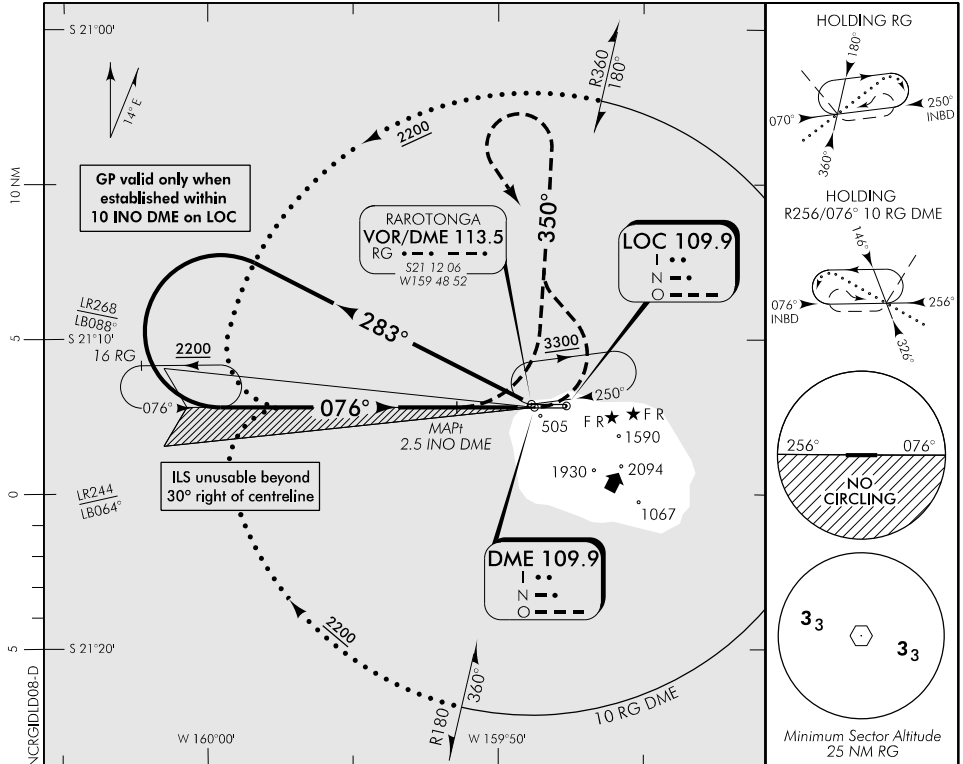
S 21°00'

14° E

10 NM

5

0

5

GP valid only when established within 10 INO DME on LOC

2200

R360
180°

RAROTONGA
VOR/DME 113.5
RG
S21 12 06
W159 48 52

350°

LOC 109.9
I
N
O

283°

LR268
LB088°

S 21°10'

16 RG

2200

3300

076°

076°

250°

MAPt
2.5 INO DME

505

F R
F R

1590

1930

2094

1067

LR244
LB064°

ILS unusable beyond 30° right of centreline

DME 109.9
I
N
O

2200

S 21°20'

R180
360°

10 RG DME

W 160°00'

W 159°50'

NCRGIDLD08-D

HOLDING RG
180°
070°
250°
INBD
360°

HOLDING
R256/076° 10 RG DME
146°
076°
INBD
256°
326°

256°
076°
NO CIRCLING

$3_3$
$3_3$

Minimum Sector Altitude
25 NM RG